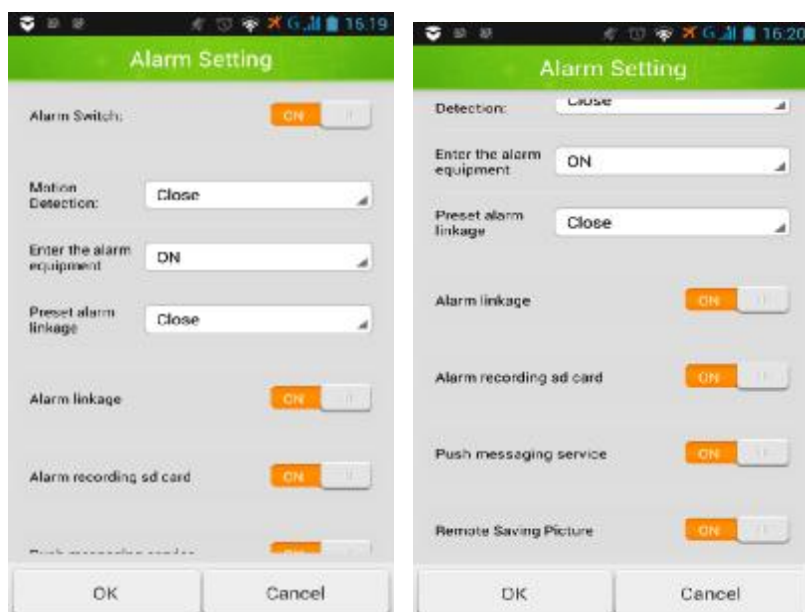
16:19

Alarm Setting

Alarm Switch: ON

Motion Detection: Close

Enter the alarm equipment ON

Preset alarm linkage Close

Alarm linkage ON

Alarm recording sd card ON

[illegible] ON

OK Cancel

16:20

Alarm Setting

Detection: Close

Enter the alarm equipment ON

Preset alarm linkage Close

Alarm linkage ON

Alarm recording sd card ON

Push messaging service ON

Remote Saving Picture ON

OK Cancel